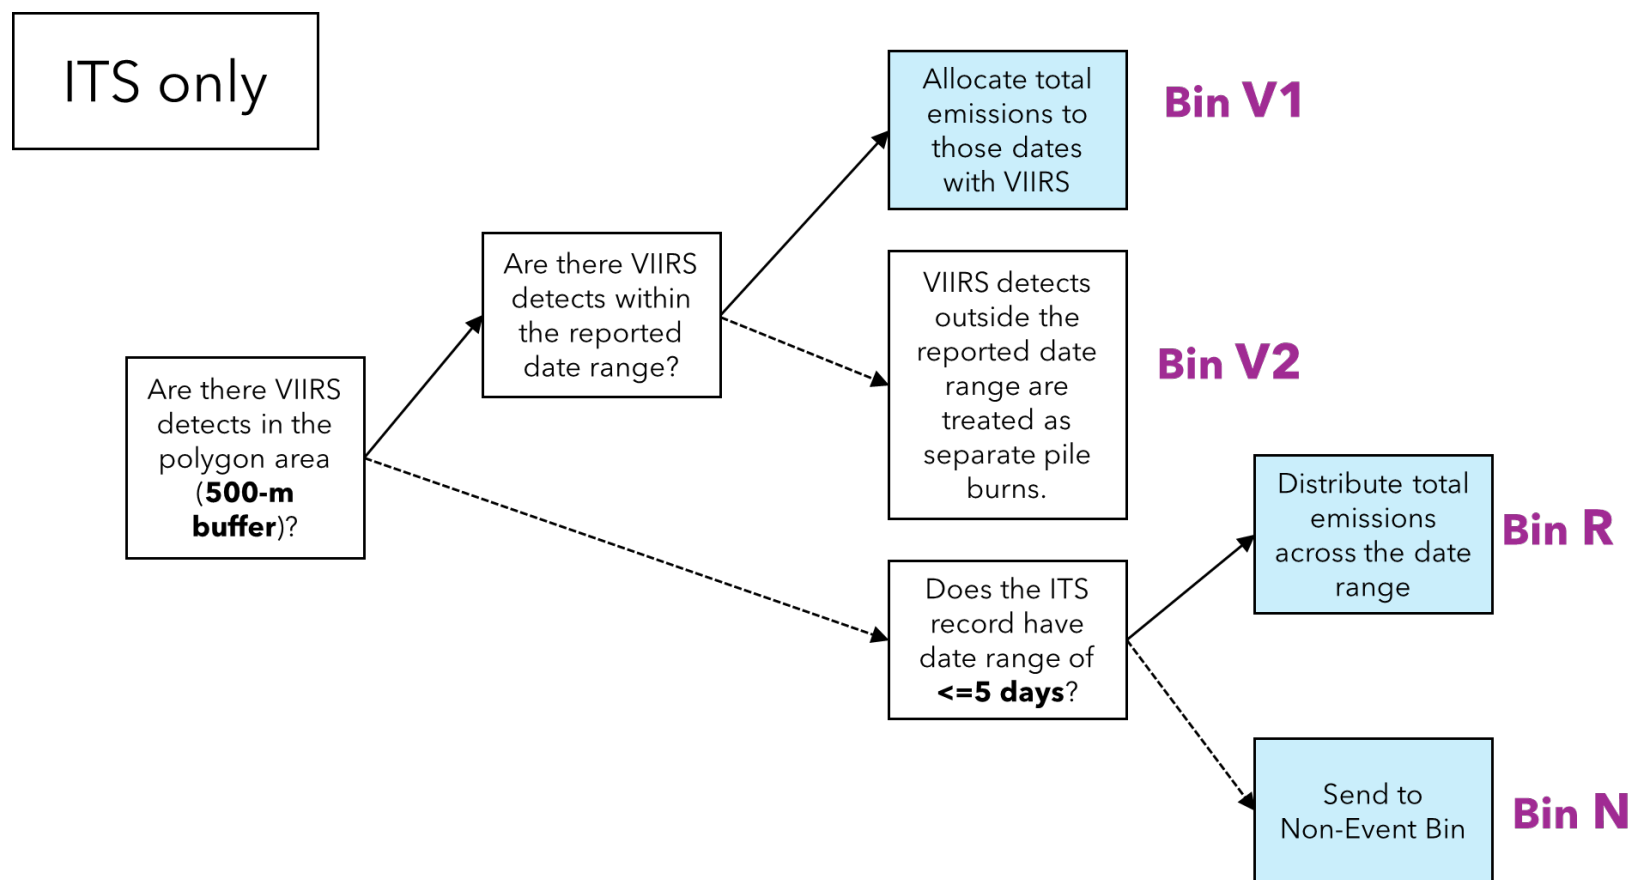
ITS only

Are there VIIRS detects in the polygon area (**500-m buffer**)?

Are there VIIRS detects within the reported date range?

Allocate total emissions to those dates with VIIRS

Bin V1

VIIRS detects outside the reported date range are treated as separate pile burns.

Bin V2

Does the ITS record have date range of **<=5 days**?

Distribute total emissions across the date range

Bin R

Send to Non-Event Bin

Bin N